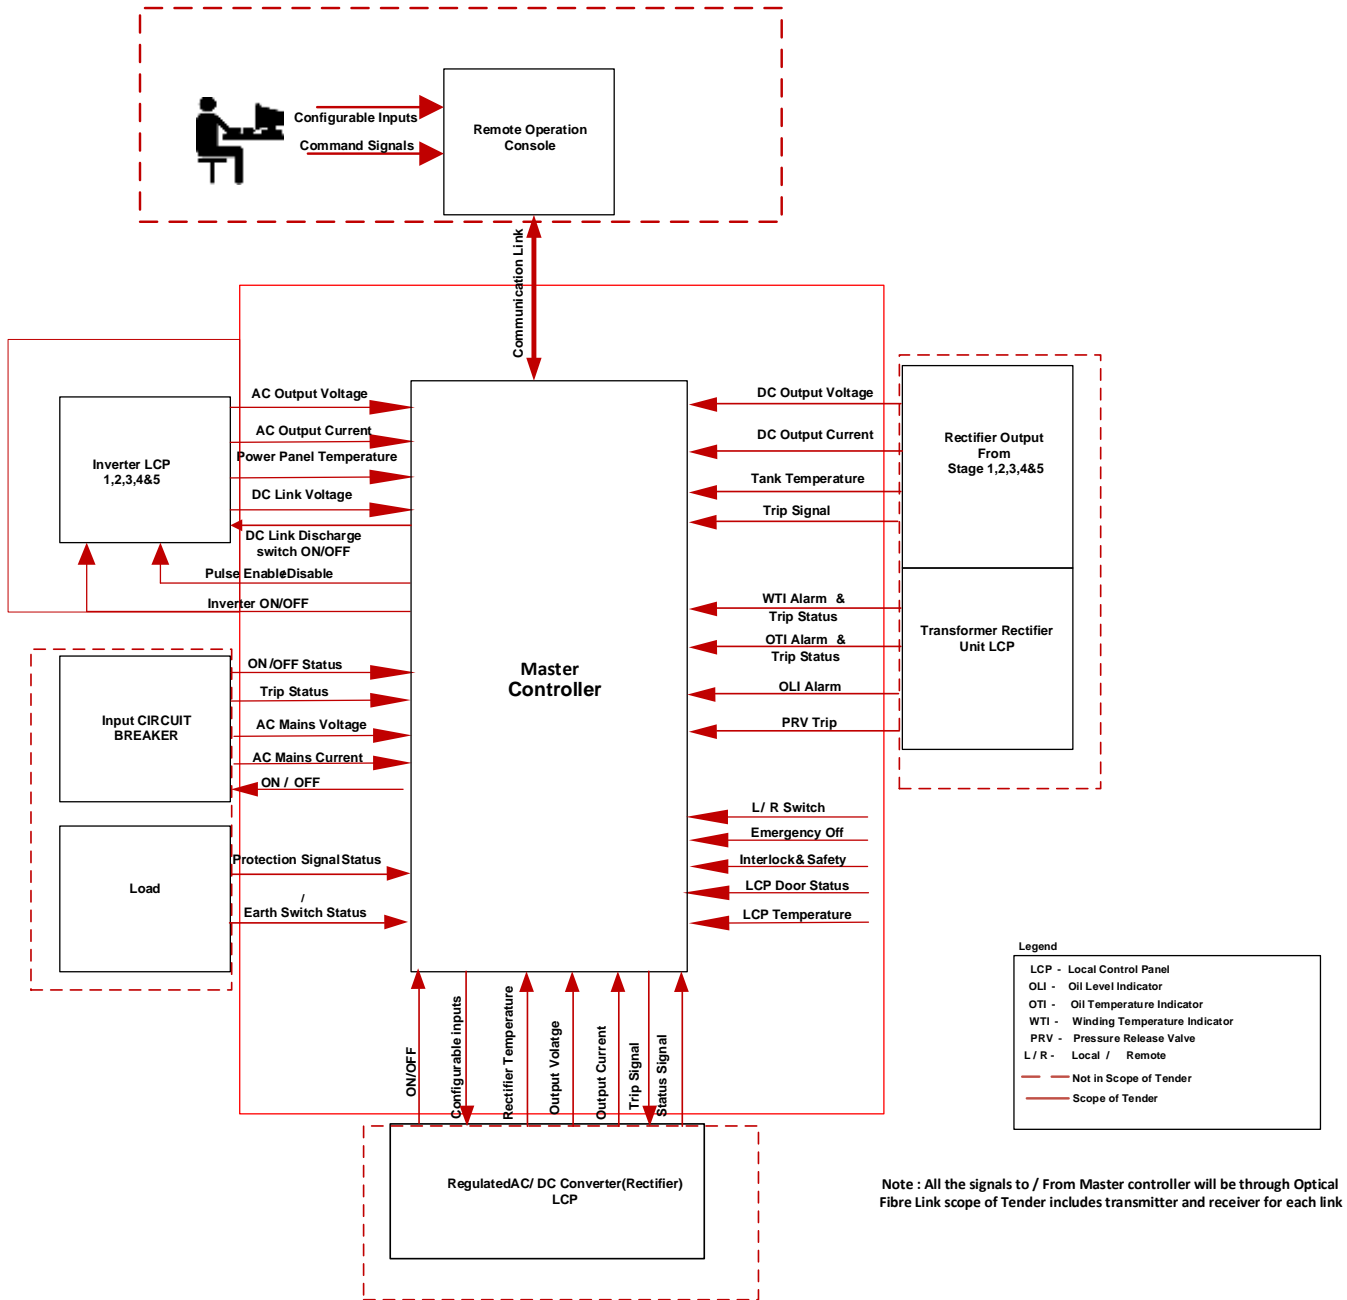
Configurable Inputs
Command Signals
Remote Operation Console

Communication Link

Inverter LCP 1,2,3,4&5

AC Output Voltage
AC Output Current
Power Panel Temperature
DC Link Voltage
DC Link Discharge switch ON/OFF
Pulse Enable/Disable
Inverter ON/OFF

Master Controller

DC Output Voltage
DC Output Current
Tank Temperature
Trip Signal

Rectifier Output From Stage 1,2,3,4&5

WTI Alarm & Trip Status
OTI Alarm & Trip Status
OLI Alarm
PRV Trip

Transformer Rectifier Unit LCP

Input CIRCUIT BREAKER

ON/OFF Status
Trip Status
AC Mains Voltage
AC Mains Current
ON / OFF

Load

Protection Signal Status
/
Earth Switch Status

L/ R Switch
Emergency Off
Interlock& Safety
LCP Door Status
LCP Temperature

ON/OFF
Configurable inputs
Rectifier Temperature
Output Volatge
Output Current
Trip Signal
Status Signal

RegulatedAC/ DC Converter(Rectifier) LCP

Legend
LCP - Local Control Panel
OLI - Oil Level Indicator
OTI - Oil Temperature Indicator
WTI - Winding Temperature Indicator
PRV - Pressure Release Valve
L / R - Local / Remote
Not in Scope of Tender
Scope of Tender

Note : All the signals to / From Master controller will be through Optical Fibre Link scope of Tender includes transmitter and receiver for each link